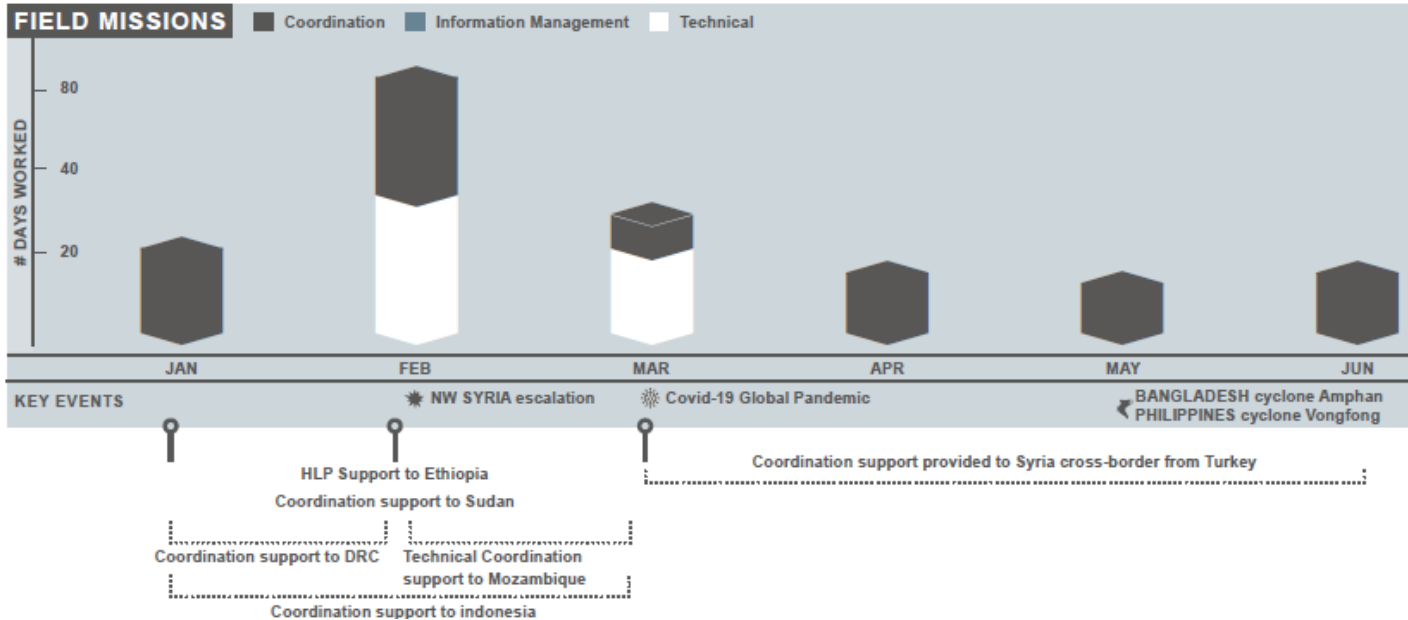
FIELD MISSIONS Coordination Information Management Technical

# DAYS WORKED

80

40

20

JAN FEB MAR APR MAY JUN

KEY EVENTS

NW SYRIA escalation

Covid-19 Global Pandemic

BANGLADESH cyclone Amphan
PHILIPPINES cyclone Vongfong

HLP Support to Ethiopia

Coordination support to Sudan

Coordination support provided to Syria cross-border from Turkey

Coordination support to DRC

Technical Coordination support to Mozambique

Coordination support to indonesia